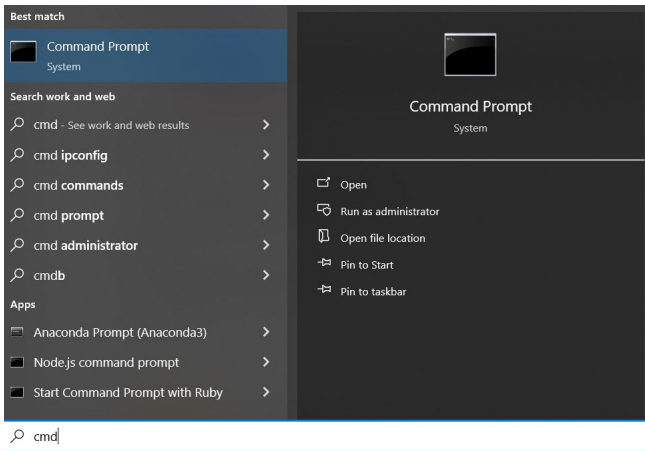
Best match

Command Prompt
System

Search work and web

cmd - See work and web results

cmd ipconfig

cmd commands

cmd prompt

cmd administrator

cmdb

Apps

Anaconda Prompt (Anaconda3)

Node.js command prompt

Start Command Prompt with Ruby

Command Prompt
System

Open

Run as administrator

Open file location

Pin to Start

Pin to taskbar

cmd